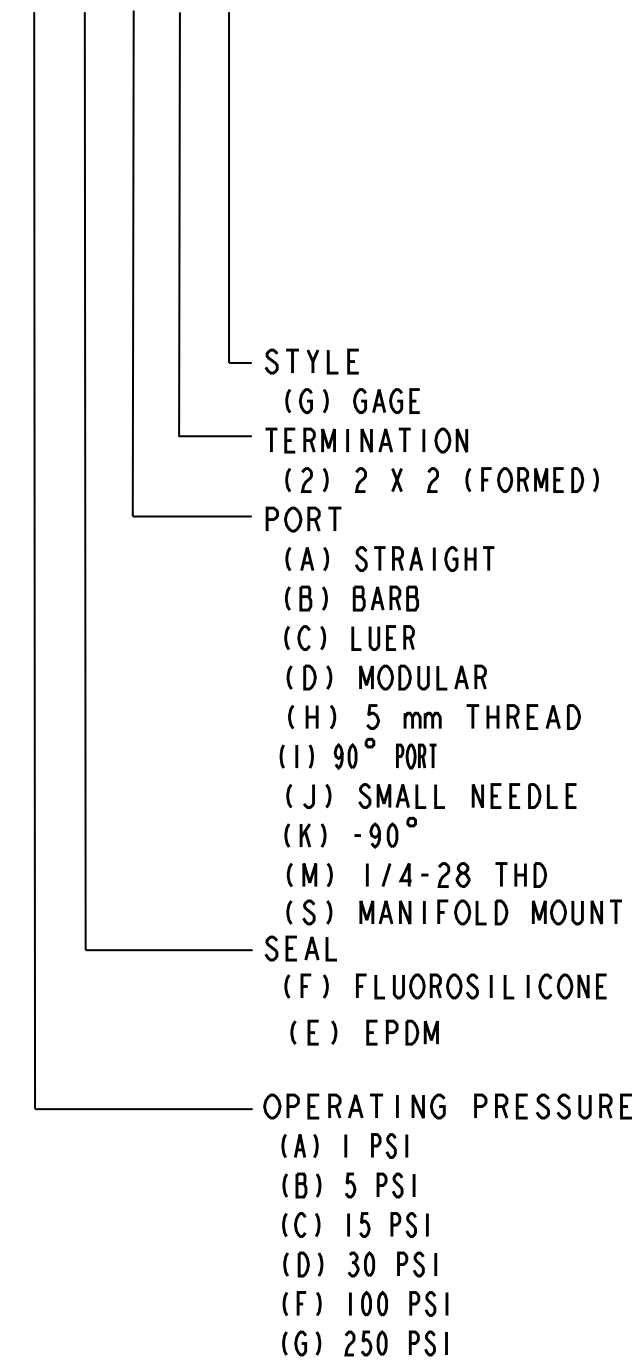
STYLE
(G) GAGE
TERMINATION
(2) 2 X 2 (FORMED)
PORT
(A) STRAIGHT
(B) BARB
(C) LUER
(D) MODULAR
(H) 5 mm THREAD
(I) 90° PORT
(J) SMALL NEEDLE
(K) -90°
(M) 1/4-28 THD
(S) MANIFOLD MOUNT
SEAL
(F) FLUOROSILICONE
(E) EPDM
OPERATING PRESSURE
(A) 1 PSI
(B) 5 PSI
(C) 15 PSI
(D) 30 PSI
(F) 100 PSI
(G) 250 PSI